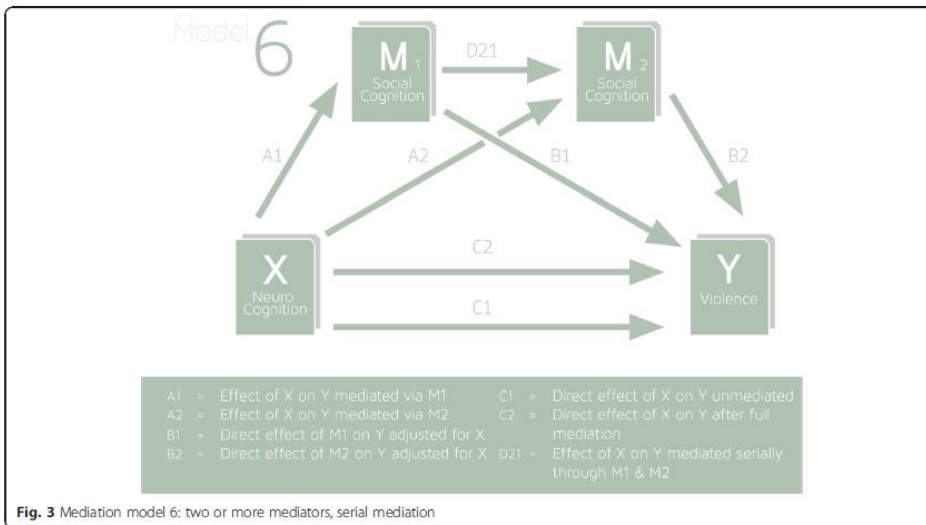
Model 6

M 1 Social Cognition

D21

M 2 Social Cognition

A1

A2

B1

B2

X Neuro Cognition

C2

C1

Y Violence

A1 = Effect of X on Y mediated via M1
A2 = Effect of X on Y mediated via M2
B1 = Direct effect of M1 on Y adjusted for X
B2 = Direct effect of M2 on Y adjusted for X

C1 = Direct effect of X on Y unmediated
C2 = Direct effect of X on Y after full mediation
D21 = Effect of X on Y mediated serially through M1 & M2

Fig. 3 Mediation model 6: two or more mediators, serial mediation